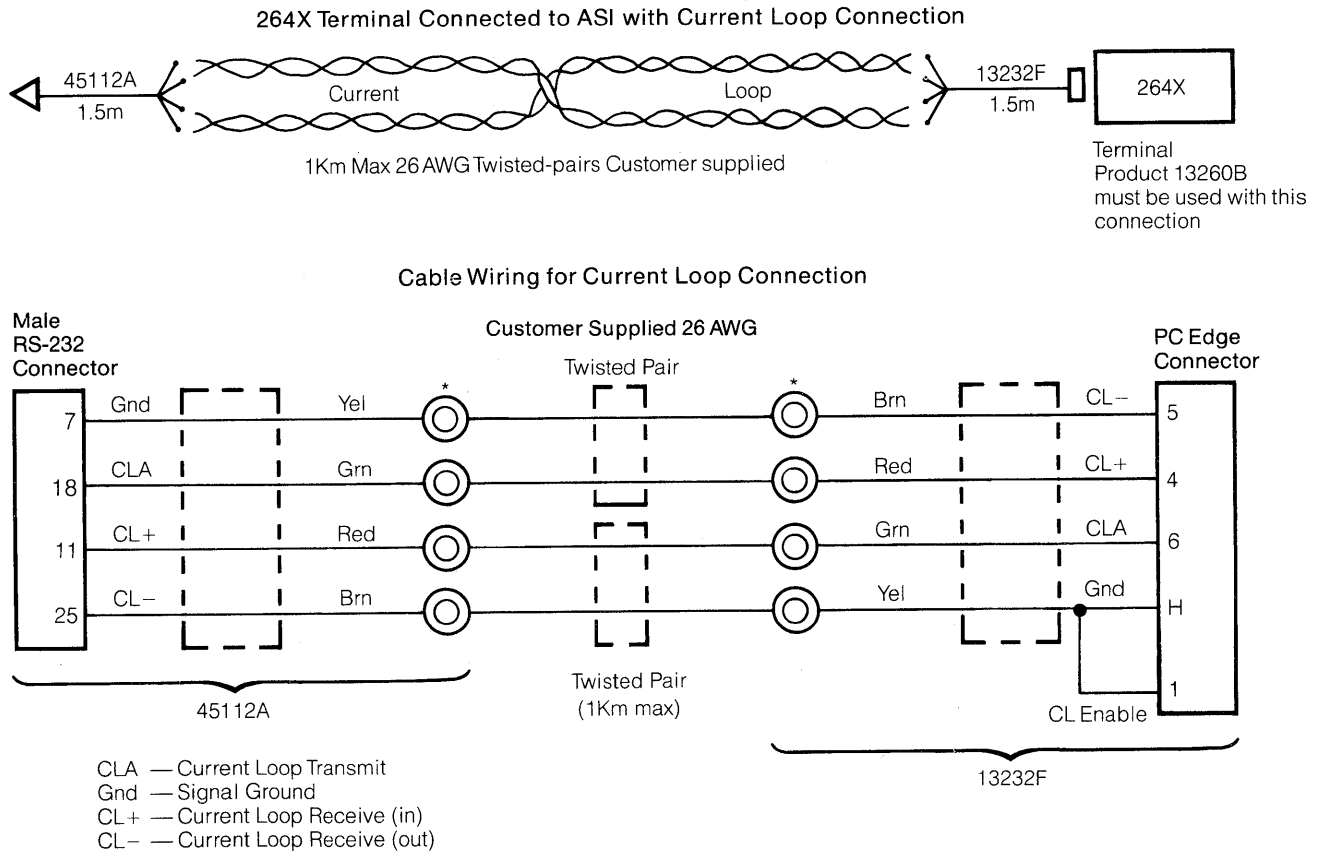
264X Terminal Connected to ASI with Current Loop Connection

45112A
1.5m

Current

Loop

13232F
1.5m

264X

1Km Max 26 AWG Twisted-pairs Customer supplied

Terminal
Product 13260B must be used with this connection

Cable Wiring for Current Loop Connection

Male RS-232 Connector

Customer Supplied 26 AWG

PC Edge Connector

Twisted Pair

7 Gnd Yel * * Brn CL− 5

18 CLA Grn Red CL+ 4

11 CL+ Red Grn CLA 6

25 CL− Brn Yel Gnd H

1

CL Enable

45112A

Twisted Pair
(1Km max)

13232F

CLA — Current Loop Transmit
Gnd — Signal Ground
CL+ — Current Loop Receive (in)
CL− — Current Loop Receive (out)